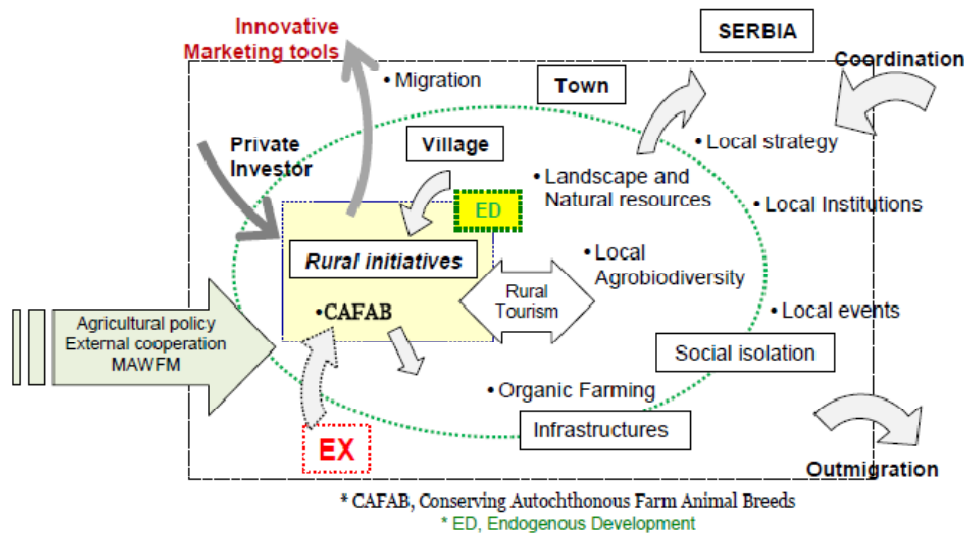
Innovative Marketing tools

SERBIA

Coordination

• Migration

Town

Private Investor

Village

• Local strategy

• Landscape and Natural resources

ED

• Local Institutions

Rural initiatives

• Local Agrobiodiversity

Rural Tourism

•CAFAB

• Local events

Agricultural policy External cooperation MAWFM

Social isolation

• Organic Farming

Infrastructures

EX

Outmigration

* CAFAB, Conserving Autochthonous Farm Animal Breeds
* ED, Endogenous Development